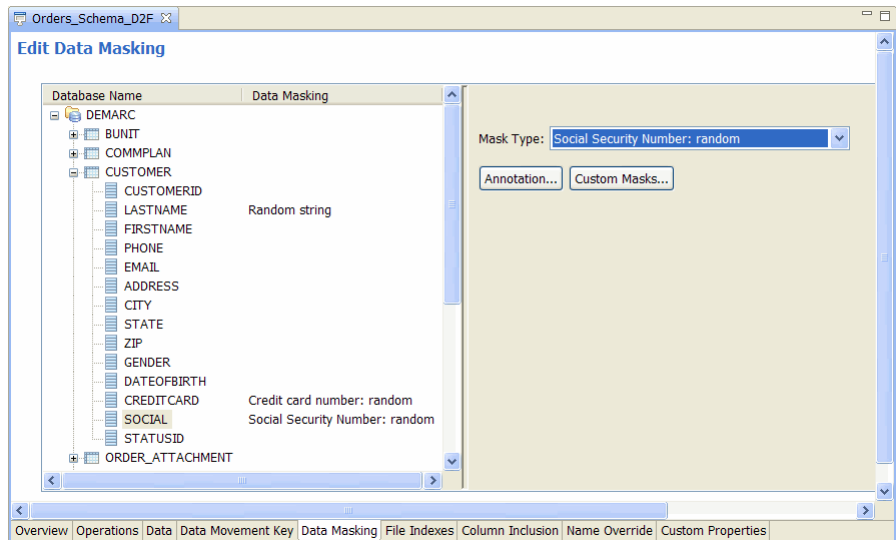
Orders_Schema_D2F

Edit Data Masking

| Database Name | Data Masking |
|---|---|
| DEMARC | |
| BUNIT | |
| COMMPLAN | |
| CUSTOMER | |
| CUSTOMERID | |
| LASTNAME | Random string |
| FIRSTNAME | |
| PHONE | |
| EMAIL | |
| ADDRESS | |
| CITY | |
| STATE | |
| ZIP | |
| GENDER | |
| DATEOFBIRTH | |
| CREDITCARD | Credit card number: random |
| SOCIAL | Social Security Number: random |
| STATUSID | |
| ORDER_ATTACHMENT | |

Mask Type: Social Security Number: random

Annotation... Custom Masks...

Overview | Operations | Data | Data Movement Key | Data Masking | File Indexes | Column Inclusion | Name Override | Custom Properties